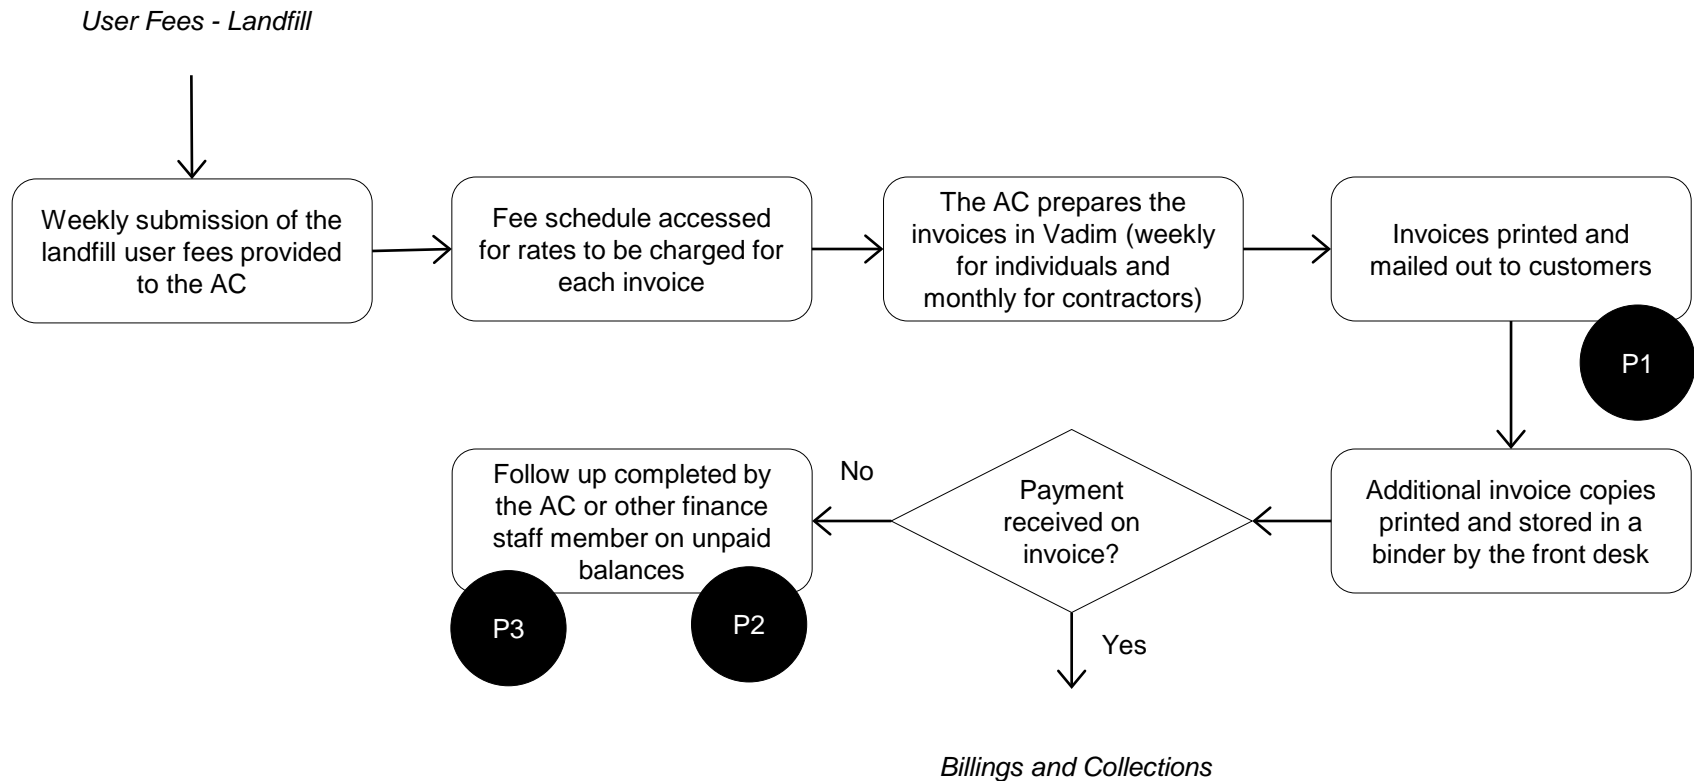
User Fees - Landfill

Weekly submission of the landfill user fees provided to the AC

Fee schedule accessed for rates to be charged for each invoice

The AC prepares the invoices in Vadim (weekly for individuals and monthly for contractors)

Invoices printed and mailed out to customers

P1

Additional invoice copies printed and stored in a binder by the front desk

Payment received on invoice?

No

Follow up completed by the AC or other finance staff member on unpaid balances

P3

P2

Yes

Billings and Collections